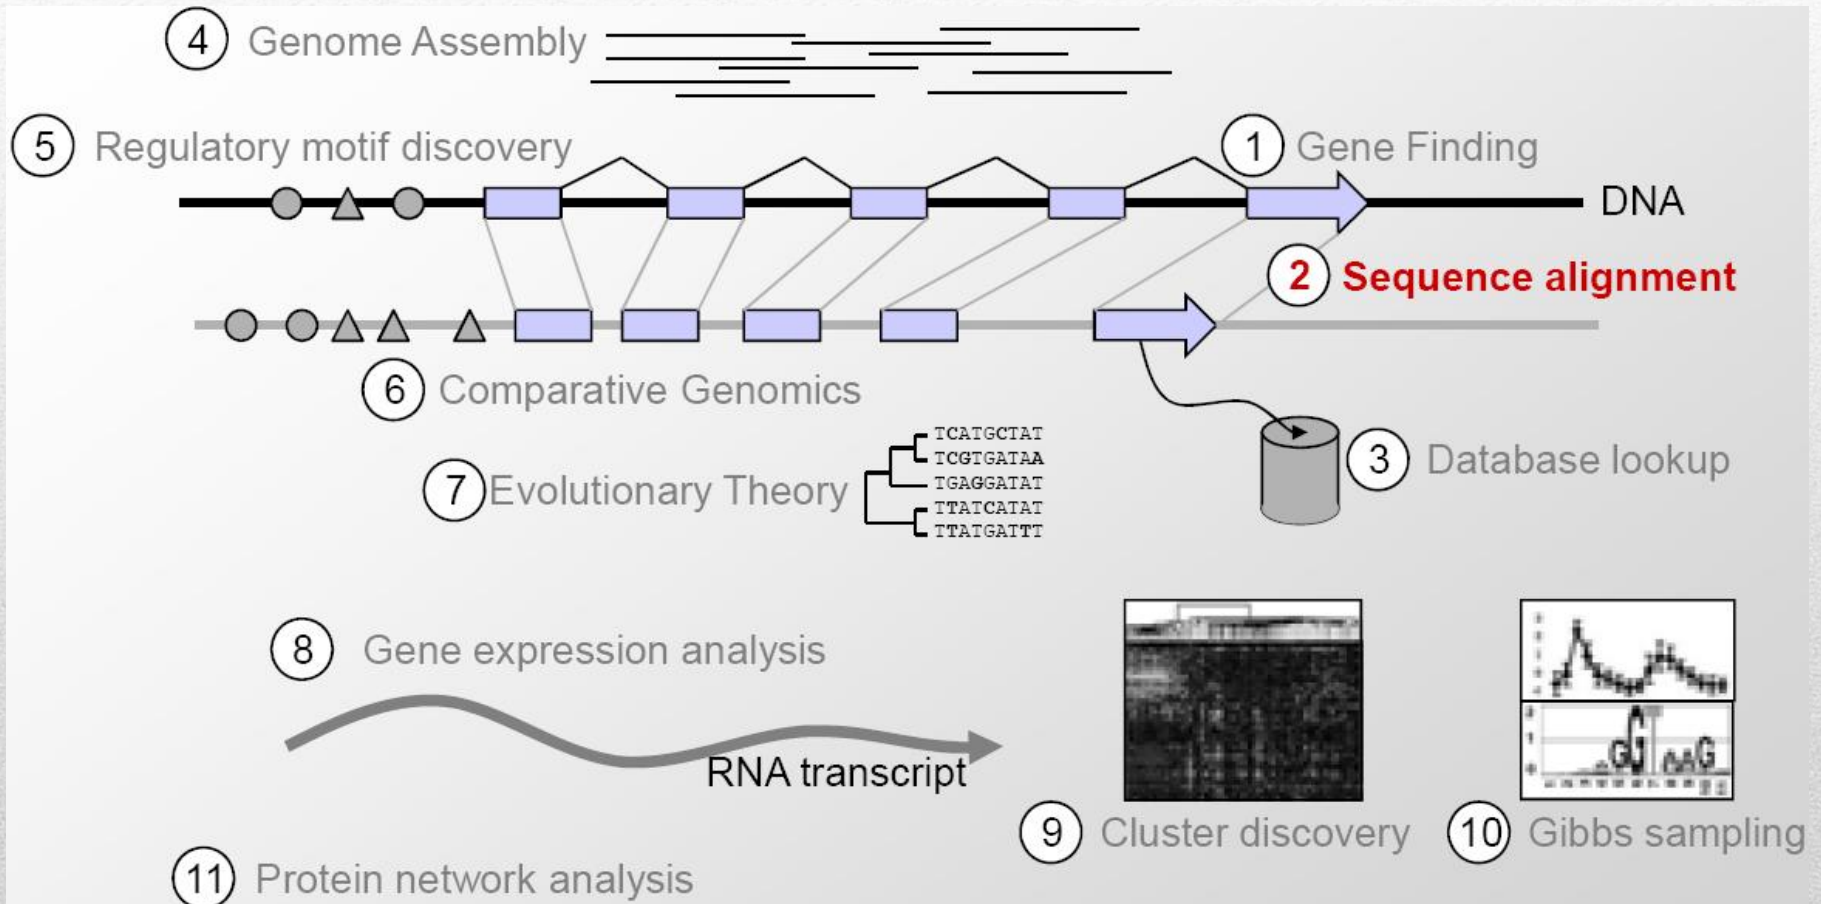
4 Genome Assembly

5 Regulatory motif discovery

1 Gene Finding

DNA

2 Sequence alignment

6 Comparative Genomics

TCATGCTAT
TCGTGATAA
TGAGGATAT
TTATCATAT
TTATGATTT

7 Evolutionary Theory

3 Database lookup

8 Gene expression analysis

RNA transcript

9 Cluster discovery

10 Gibbs sampling

11 Protein network analysis